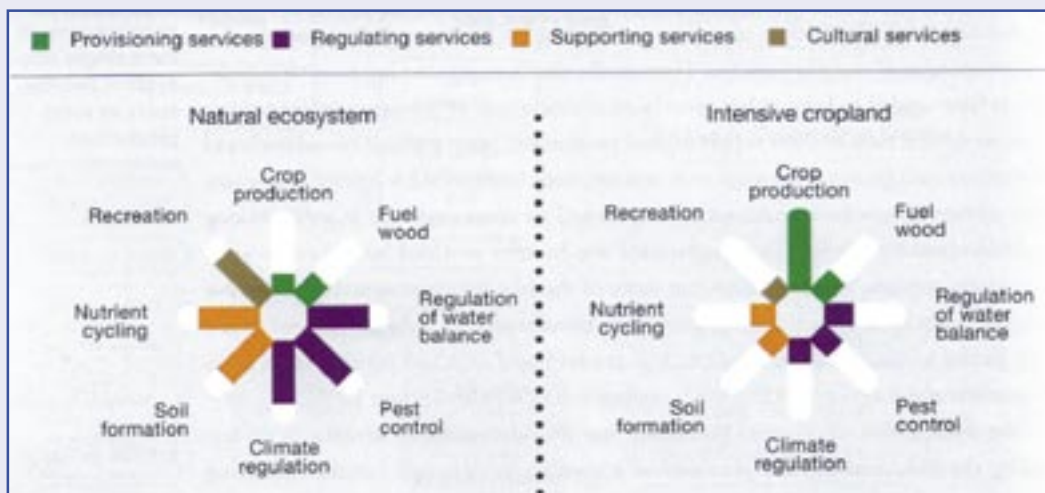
Provisioning services Regulating services Supporting services Cultural services

Natural ecosystem

Crop production

Recreation

Fuel wood

Nutrient cycling

Regulation of water balance

Soil formation

Pest control

Climate regulation

Intensive cropland

Crop production

Recreation

Fuel wood

Nutrient cycling

Regulation of water balance

Soil formation

Pest control

Climate regulation